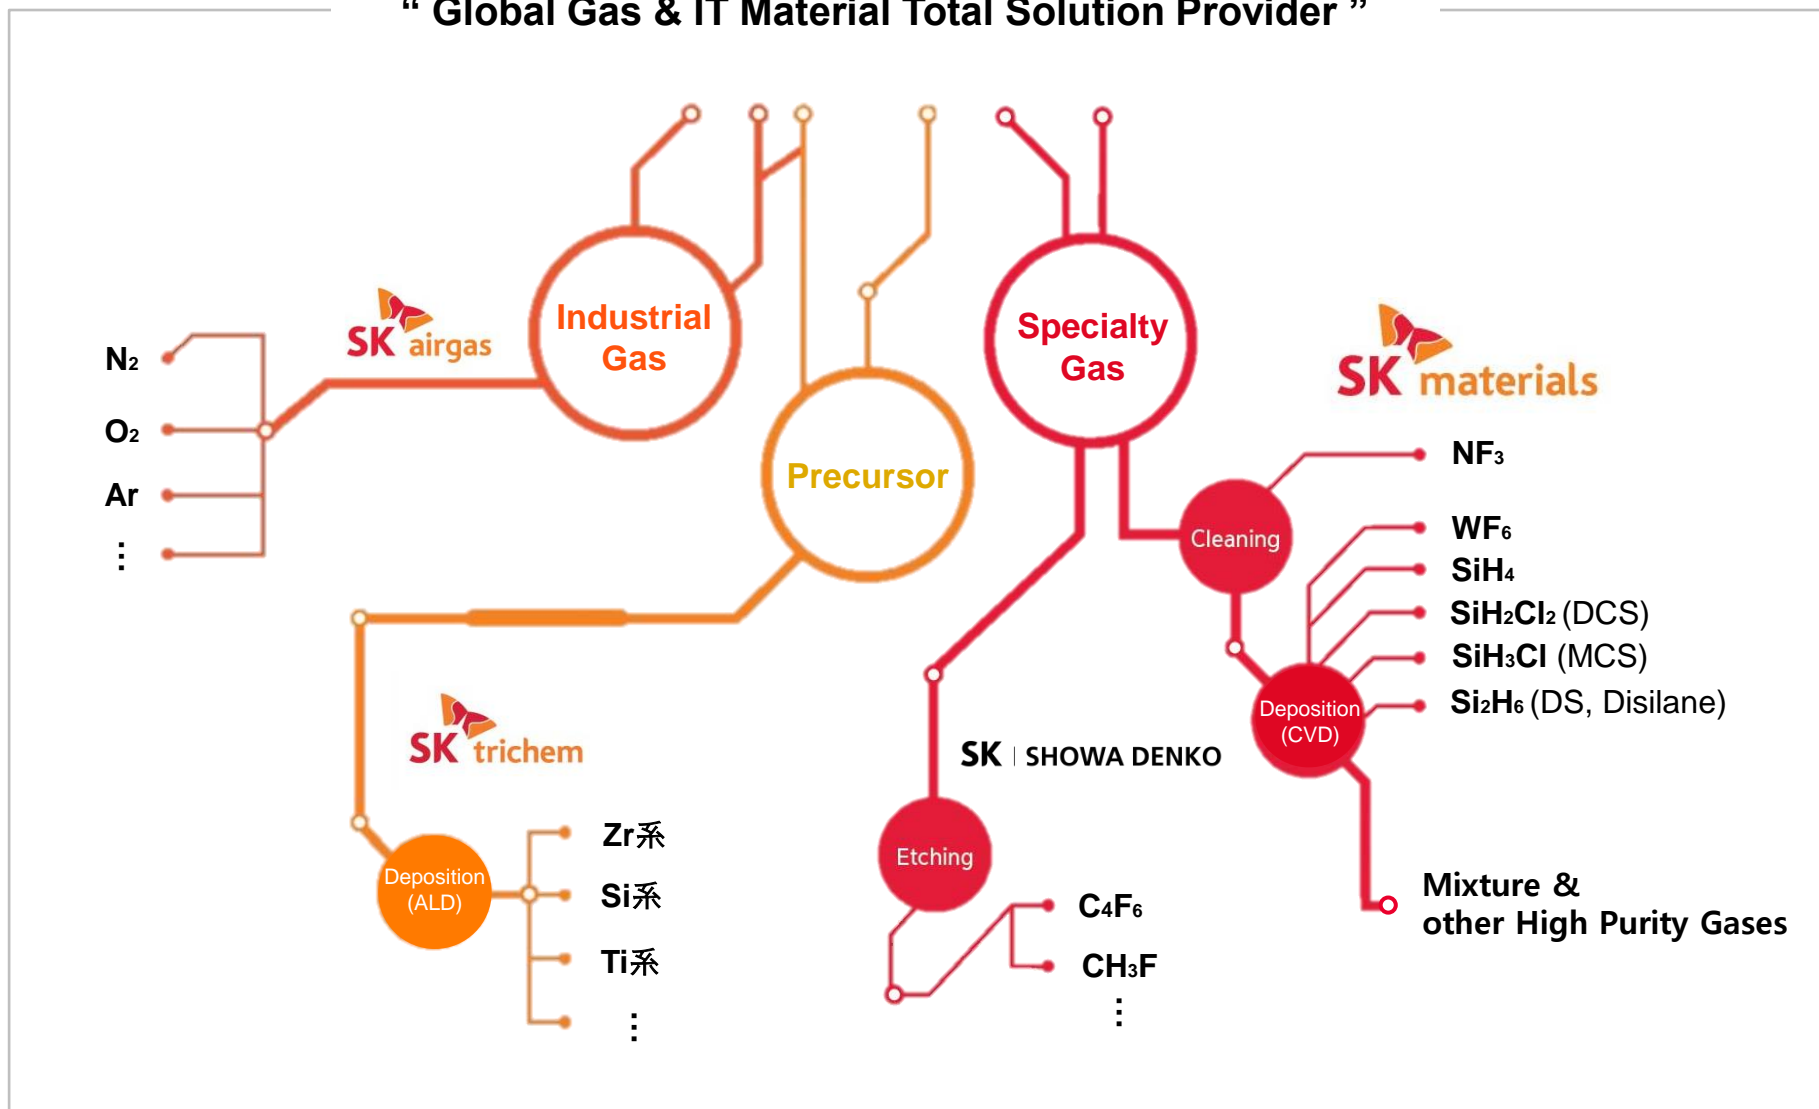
" Global Gas & IT Material Total Solution Provider "

SK airgas

Industrial Gas

$N_2$

$O_2$

Ar

⋮

Precursor

Specialty Gas

SK materials

Cleaning

$NF_3$

$WF_6$

$SiH_4$

$SiH_2Cl_2$ (DCS)

$SiH_3Cl$ (MCS)

$Si_2H_6$ (DS, Disilane)

Deposition (CVD)

SK trichem

Deposition (ALD)

Zr系

Si系

Ti系

⋮

SK | SHOWA DENKO

Etching

$C_4F_6$

$CH_3F$

⋮

Mixture & other High Purity Gases